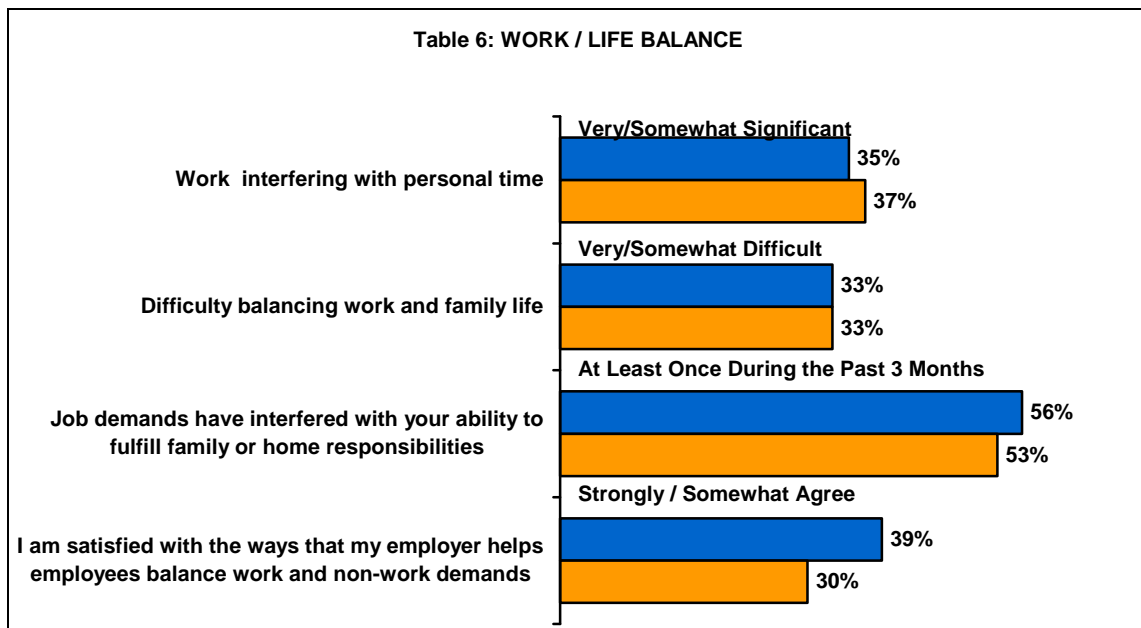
Table 6: WORK / LIFE BALANCE

Very/Somewhat Significant

Work interfering with personal time

35%

37%

Very/Somewhat Difficult

Difficulty balancing work and family life

33%

33%

At Least Once During the Past 3 Months

Job demands have interfered with your ability to fulfill family or home responsibilities

56%

53%

Strongly / Somewhat Agree

I am satisfied with the ways that my employer helps employees balance work and non-work demands

39%

30%